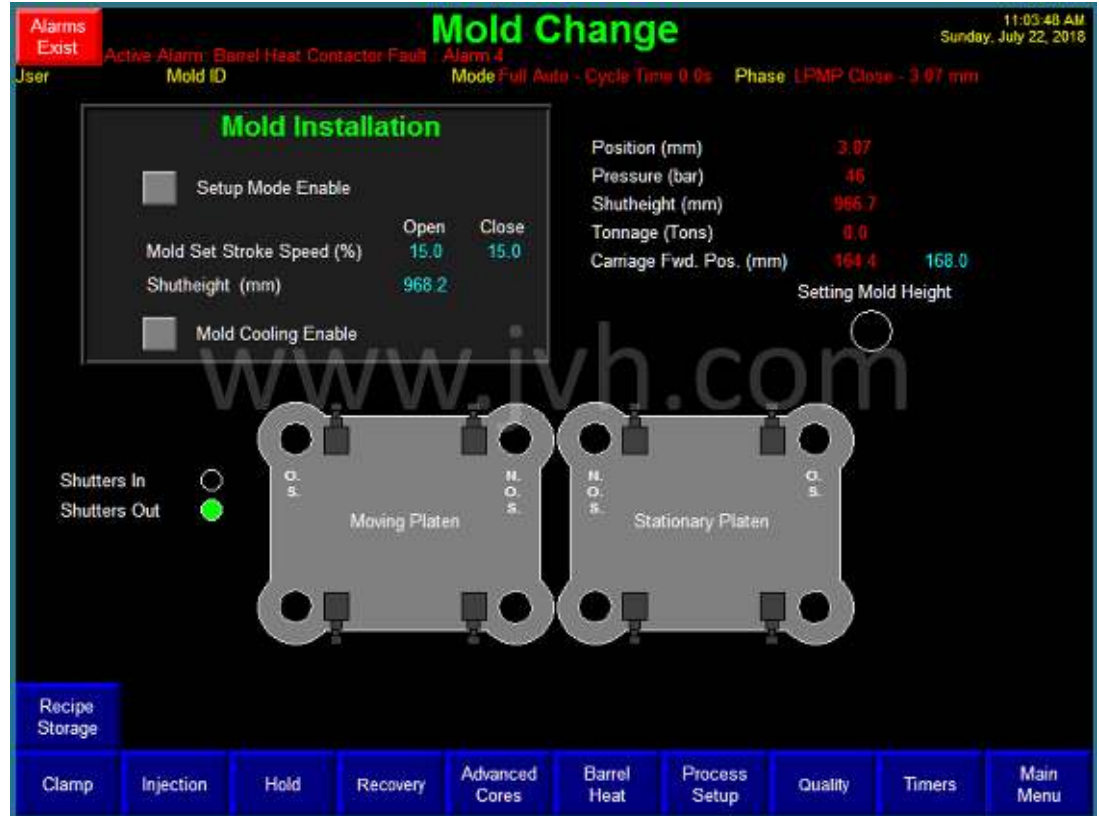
Alarms Exist

Mold Change

11:03:48 AM
Sunday, July 22, 2018

Active Alarm: Barrel Heat Contactor Fault : Alarm 4

User Mold ID Mode Full Auto - Cycle Time 0.0s Phase LPMP Close - 3.07 mm

Mold Installation

Setup Mode Enable

| | Open | Close |
|---|---|---|
| Mold Set Stroke Speed (%) | 15.0 | 15.0 |
| Shutheight (mm) | 968.2 | |

Mold Cooling Enable

| | | |
|---|---|---|
| Position (mm) | 3.07 | |
| Pressure (bar) | 46 | |
| Shutheight (mm) | 966.7 | |
| Tonnage (Tons) | 0.0 | |
| Carriage Fwd. Pos. (mm) | 164.4 | 168.0 |

Setting Mold Height

www.jvh.com

Shutters In
Shutters Out

O. S.
N. O. S.
Moving Platen

N. O. S.
O. S.
Stationary Platen

Recipe Storage

Clamp
Injection
Hold
Recovery
Advanced Cores
Barrel Heat
Process Setup
Quality
Timers
Main Menu